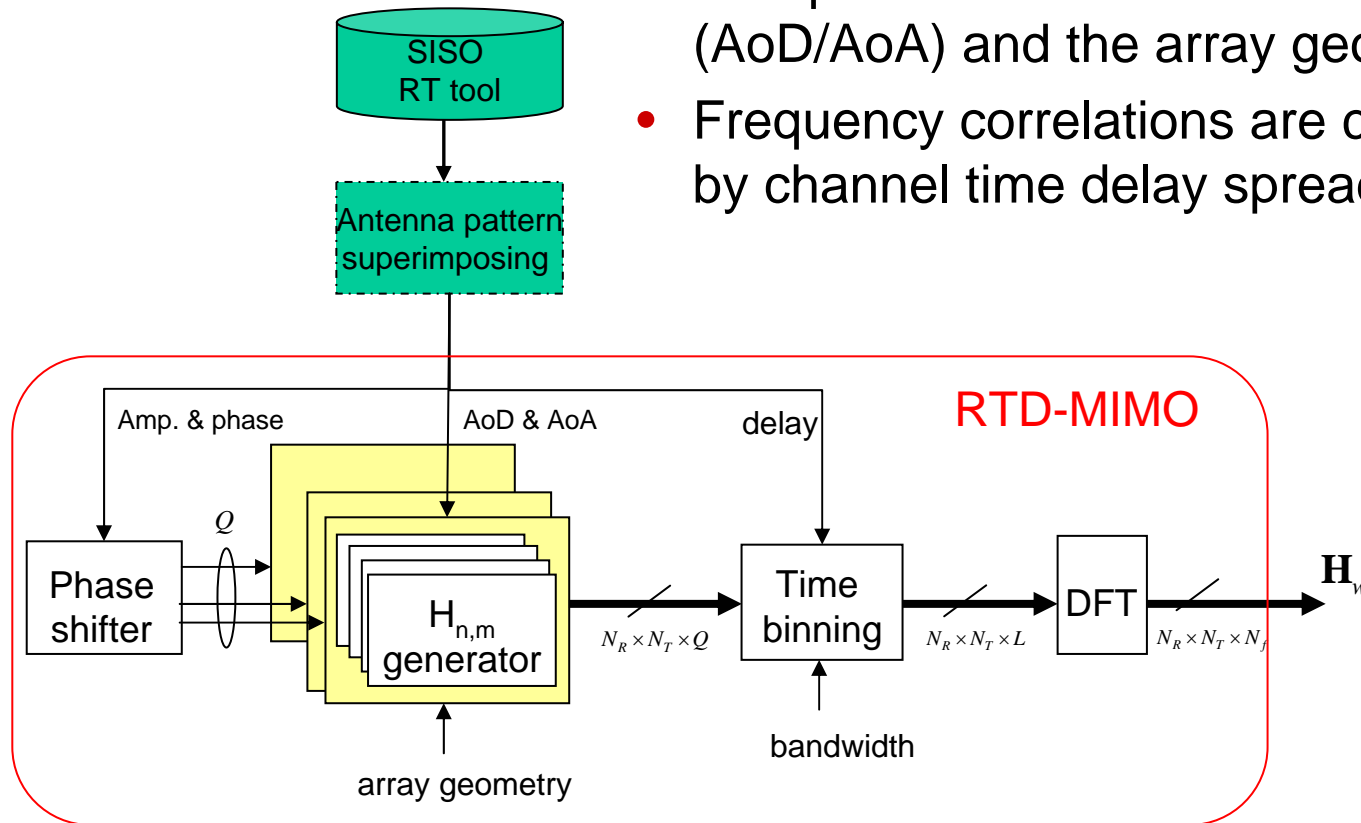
(AoD/AoA) and the array ge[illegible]

• Frequency correlations are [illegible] by channel time delay sprea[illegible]

SISO RT tool

Antenna pattern superimposing

RTD-MIMO

Amp. & phase

AoD & AoA

delay

$Q$

Phase shifter

$H_{n,m}$ generator

$N_R \times N_T \times Q$

Time binning

$N_R \times N_T \times L$

DFT

$N_R \times N_T \times N_f$

$\mathbf{H}$

array geometry

bandwidth